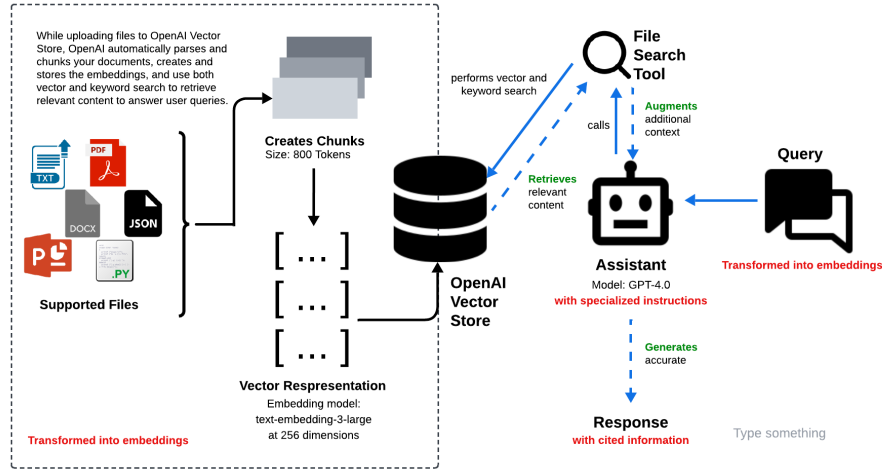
While uploading files to OpenAI Vector Store, OpenAI automatically parses and chunks your documents, creates and stores the embeddings, and use both vector and keyword search to retrieve relevant content to answer user queries.

TXT
PDF
DOCX
JSON
.PY

Supported Files

Creates Chunks
Size: 800 Tokens

[ ... ]
[ ... ]
[ ... ]

Vector Respresentation
Embedding model:
text-embedding-3-large
at 256 dimensions

Transformed into embeddings

performs vector and keyword search

OpenAI Vector Store

File Search Tool

calls

Augments additional context

Retrieves relevant content

Assistant
Model: GPT-4.0
with specialized instructions

Query

Transformed into embeddings

Generates accurate

Response
with cited information

Type something